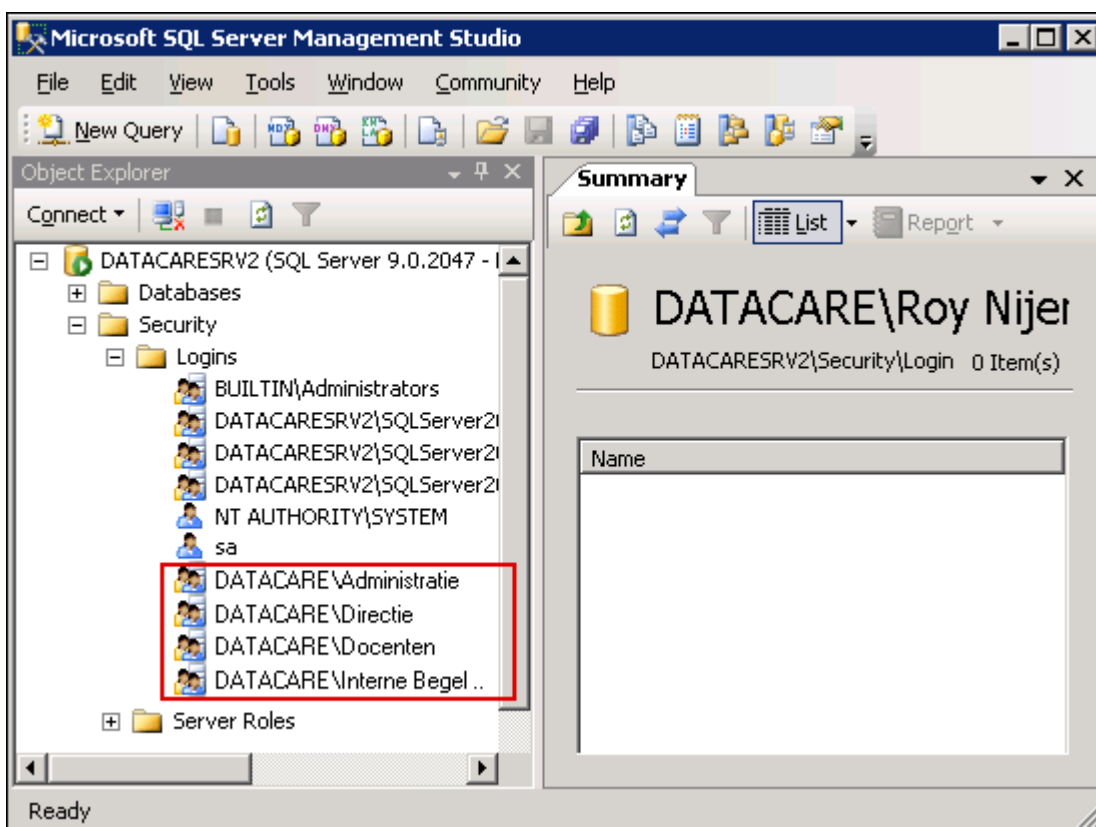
Microsoft SQL Server Management Studio

File Edit View Tools Window Community Help

New Query

Object Explorer

Connect ▾

DATACARESRV2 (SQL Server 9.0.2047 - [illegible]
Databases
Security
Logins
BUILTIN\Administrators
DATACARESRV2\SQLServer2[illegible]
DATACARESRV2\SQLServer2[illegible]
DATACARESRV2\SQLServer2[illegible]
NT AUTHORITY\SYSTEM
sa
DATACARE\Administratie
DATACARE\Directie
DATACARE\Docenten
DATACARE\Interne Begel ..
Server Roles

Summary

List ▾ Report ▾

DATACARE\Roy Nijer

DATACARESRV2\Security\Login 0 Item(s)

| Name |
|---|

Ready